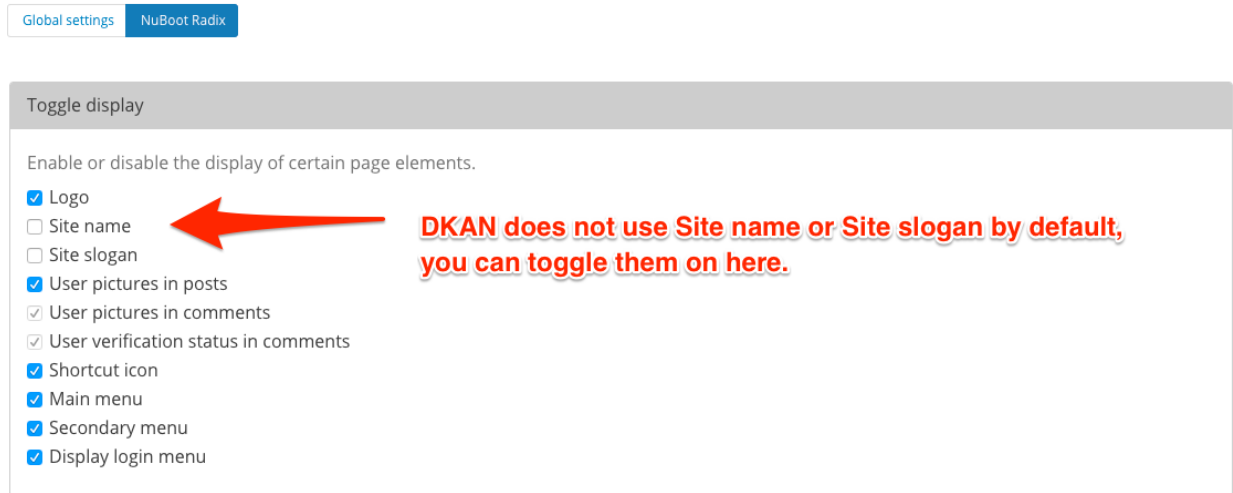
Global settings NuBoot Radix

Toggle display

Enable or disable the display of certain page elements.

Logo
Site name
Site slogan
User pictures in posts
User pictures in comments
User verification status in comments
Shortcut icon
Main menu
Secondary menu
Display login menu

DKAN does not use Site name or Site slogan by default, you can toggle them on here.